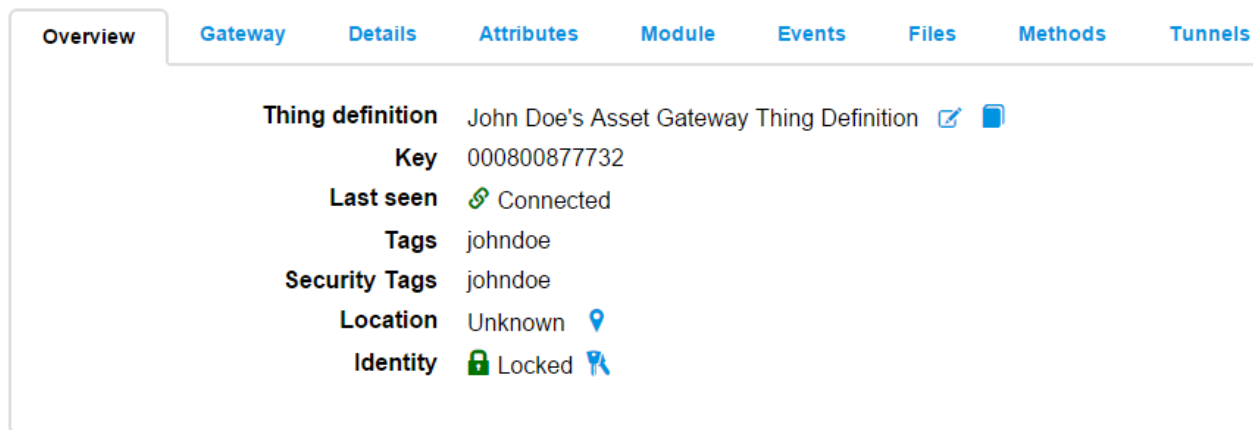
Overview Gateway Details Attributes Module Events Files Methods Tunnels

| | |
|---|---|
| Thing definition | John Doe's Asset Gateway Thing Definition |
| Key | 000800877732 |
| Last seen | Connected |
| Tags | johndoe |
| Security Tags | johndoe |
| Location | Unknown |
| Identity | Locked |